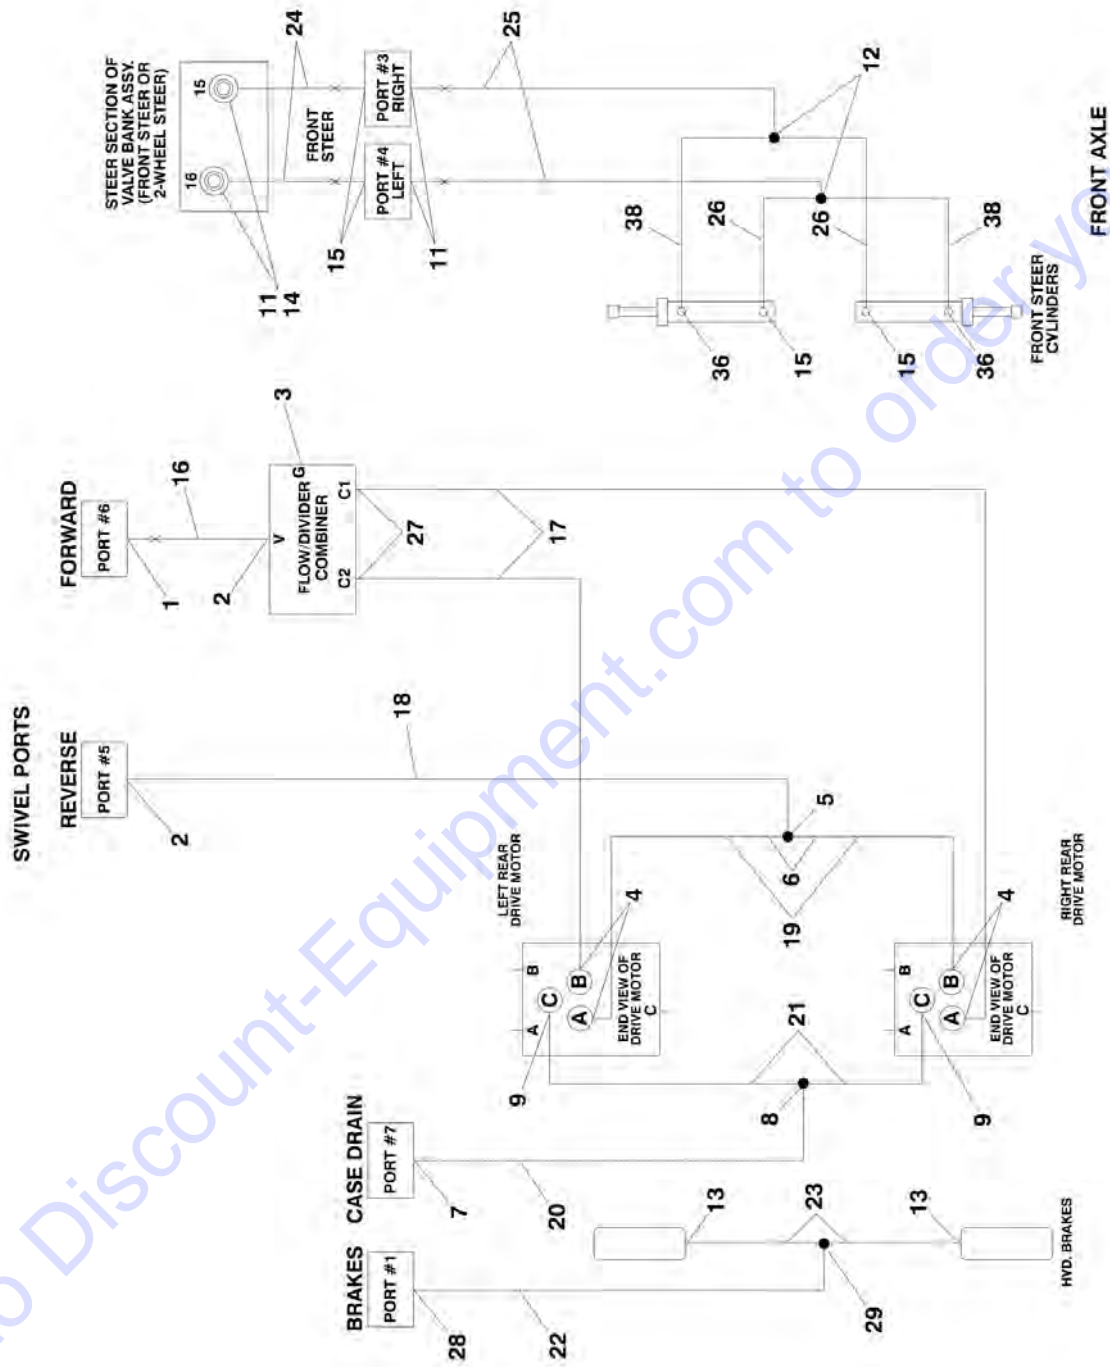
SWIVEL PORTS

REVERSE
PORT #5
2
18

FORWARD
PORT #6
1
2
16
V
FLOW/DIVIDER COMBINER
G
3
C2
C1
27
17

STEER SECTION OF VALVE BANK ASSY. (FRONT STEER OR 2-WHEEL STEER)
15
16
11
14
24
FRONT STEER
PORT #3 RIGHT
PORT #4 LEFT
15
11
25
12

38
26
26
38
36
15
15
36
FRONT STEER CYLINDERS
FRONT AXLE

LEFT REAR DRIVE MOTOR
5
6
19
4
B
A
C
B
A
END VIEW OF DRIVE MOTOR
C
9
21
8

RIGHT REAR DRIVE MOTOR
4
B
A
C
B
A
END VIEW OF DRIVE MOTOR
C
9

CASE DRAIN
PORT #7
7
20

BRAKES
PORT #1
28
22
13
23
13
29
HVD. BRAKES